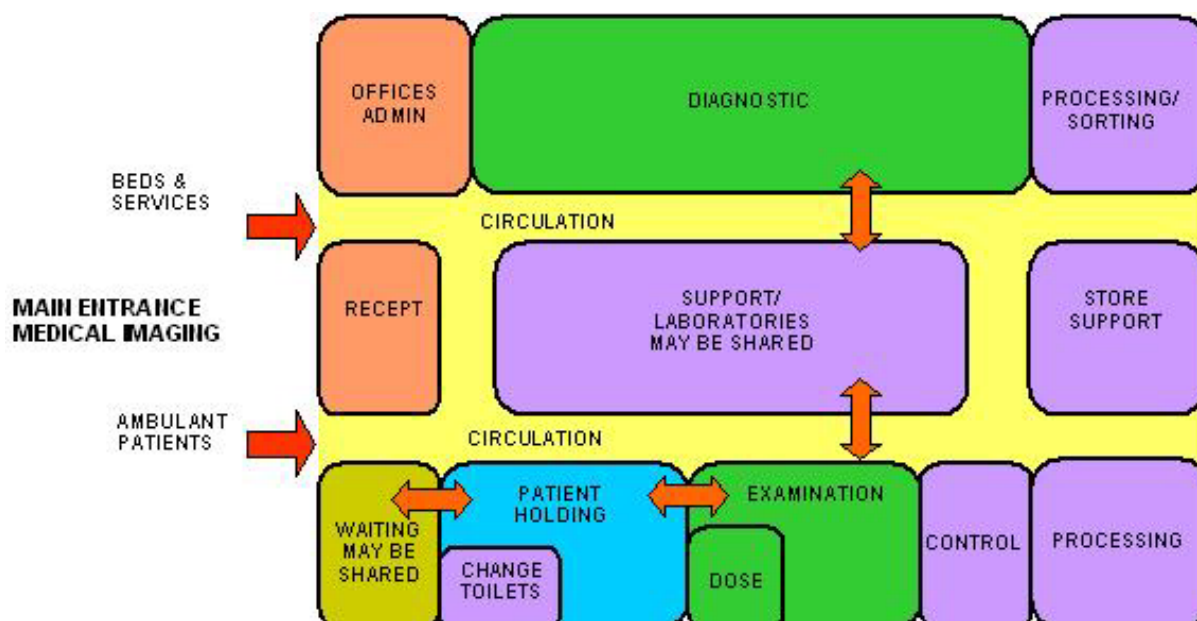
OFFICES ADMIN

DIAGNOSTIC

PROCESSING/ SORTING

BEDS & SERVICES

CIRCULATION

MAIN ENTRANCE MEDICAL IMAGING

RECEPT

SUPPORT/ LABORATORIES MAY BE SHARED

STORE SUPPORT

AMBULANT PATIENTS

CIRCULATION

WAITING MAY BE SHARED

PATIENT HOLDING

CHANGE TOILETS

EXAMINATION

DOSE

CONTROL

PROCESSING